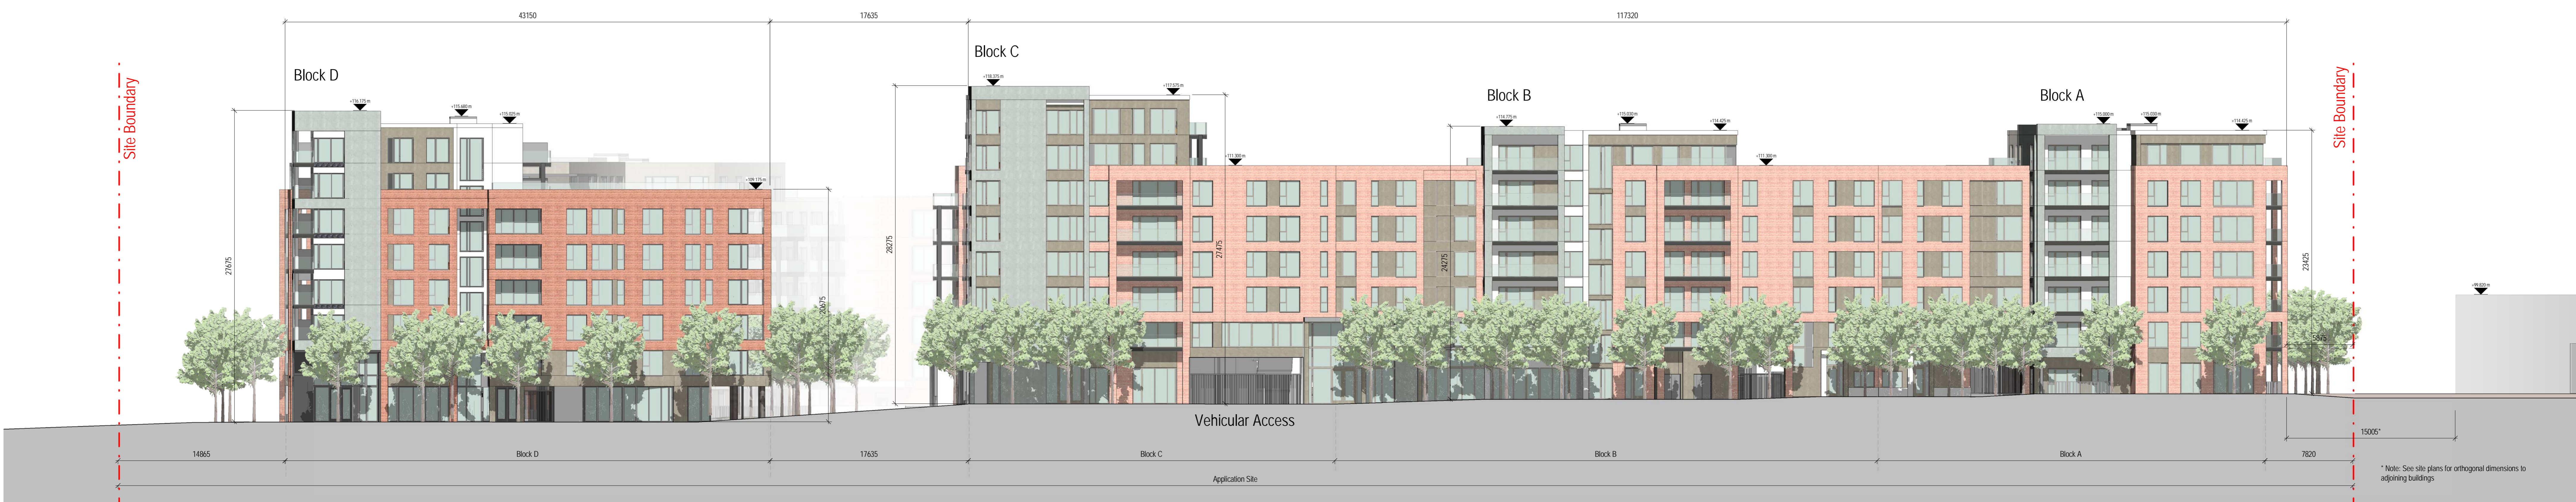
43150
17635
117320

Block D
Block C
Block B
Block A

Site Boundary
Site Boundary

+116.175 m
+115.600 m
+115.925 m
+109.175 m
+118.225 m
+117.325 m
+111.300 m
+114.775 m
+115.050 m
+114.425 m
+111.300 m
+115.000 m
+115.000 m
+114.425 m
+99.600 m

27675
20675
28275
27475
24275
23425
5825

Vehicular Access

15005*

14865
Block D
17635
Block C
Block B
Block A
7820

Application Site

* Note: See site plans for orthogonal dimensions to adjoining buildings